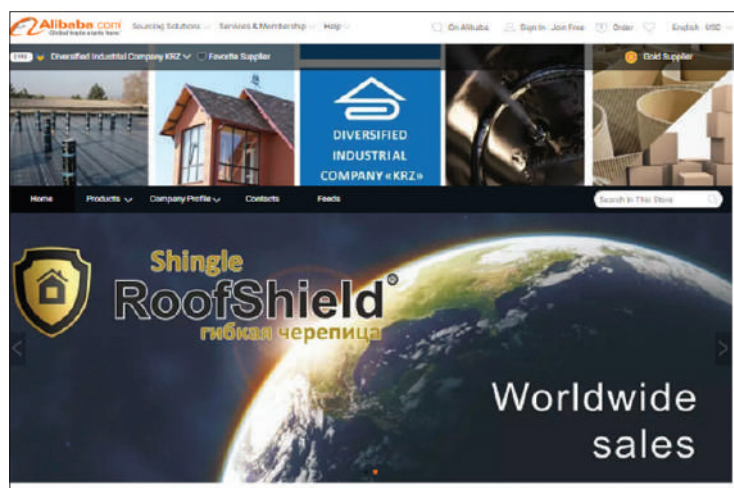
Alibaba.com Global trade starts here. Sourcing Solutions Services & Membership Help On Alibaba Sign In Join Free Order English USD

Diversified Industrial Company KRZ Favorite Supplier Gold Supplier

DIVERSIFIED INDUSTRIAL COMPANY «KRZ»

Home Products Company Profile Contacts Feeds Search In This Store

Shingle RoofShield® гибкая черепица

Worldwide sales